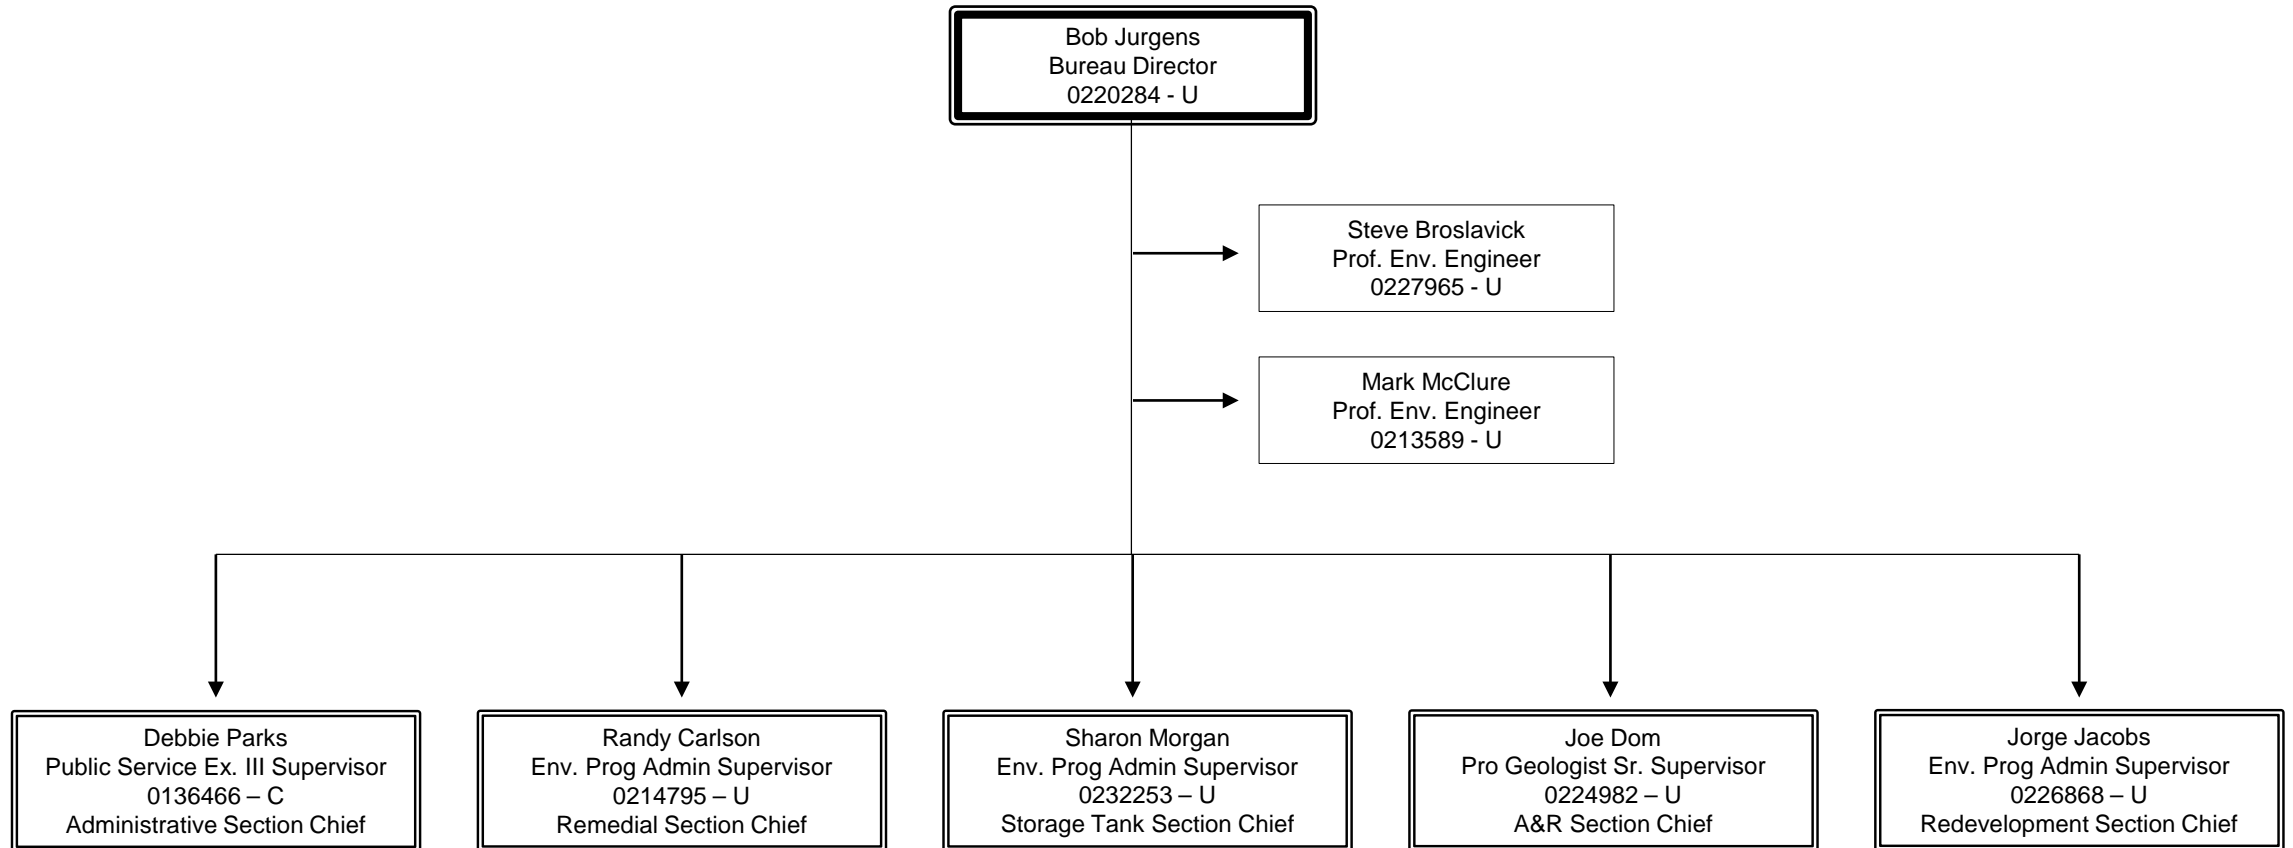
Bob Jurgens
Bureau Director
0220284 - U

Steve Broslavick
Prof. Env. Engineer
0227965 - U

Mark McClure
Prof. Env. Engineer
0213589 - U

Debbie Parks
Public Service Ex. III Supervisor
0136466 – C
Administrative Section Chief

Randy Carlson
Env. Prog Admin Supervisor
0214795 – U
Remedial Section Chief

Sharon Morgan
Env. Prog Admin Supervisor
0232253 – U
Storage Tank Section Chief

Joe Dom
Pro Geologist Sr. Supervisor
0224982 – U
A&R Section Chief

Jorge Jacobs
Env. Prog Admin Supervisor
0226868 – U
Redevelopment Section Chief